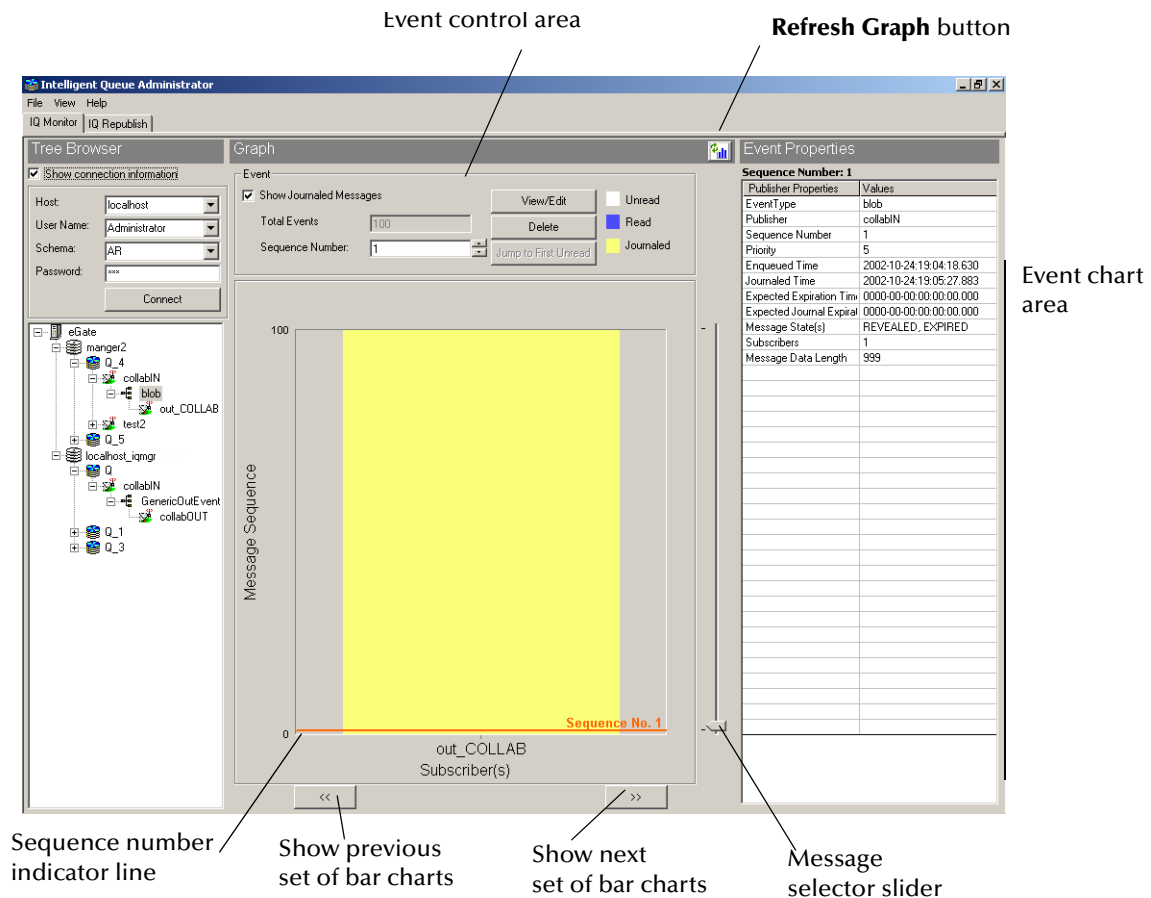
Event control area

**Refresh Graph** button

Intelligent Queue Administrator

File View Help

IQ Monitor IQ Republish

Tree Browser

Show connection information

Host: localhost

User Name: Administrator

Schema: AR

Password: ***

Connect

eGate
manger2
Q_4
collabIN
blob
out_COLLAB
test2
Q_5
localhost_iqmgr
Q
collabIN
GenericOutEvent
collabOUT
Q_1
Q_3

Graph

Event

Show Journaled Messages

Total Events 100

Sequence Number: 1

View/Edit

Delete

Jump to First Unread

Unread

Read

Journaled

100

Message Sequence

Sequence No. 1

0

out_COLLAB

Subscriber(s)

<<

>>

Event Properties

Sequence Number: 1

| Publisher Properties | Values |
|---|---|
| EventType | blob |
| Publisher | collabIN |
| Sequence Number | 1 |
| Priority | 5 |
| Enqueued Time | 2002-10-24:19:04:18.630 |
| Journaled Time | 2002-10-24:19:05:27.883 |
| Expected Expiration Tim | 0000-00-00:00:00:00.000 |
| Expected Journal Expirat | 0000-00-00:00:00:00.000 |
| Message State(s) | REVEALED, EXPIRED |
| Subscribers | 1 |
| Message Data Length | 999 |

Event chart area

Sequence number indicator line

Show previous set of bar charts

Show next set of bar charts

Message selector slider